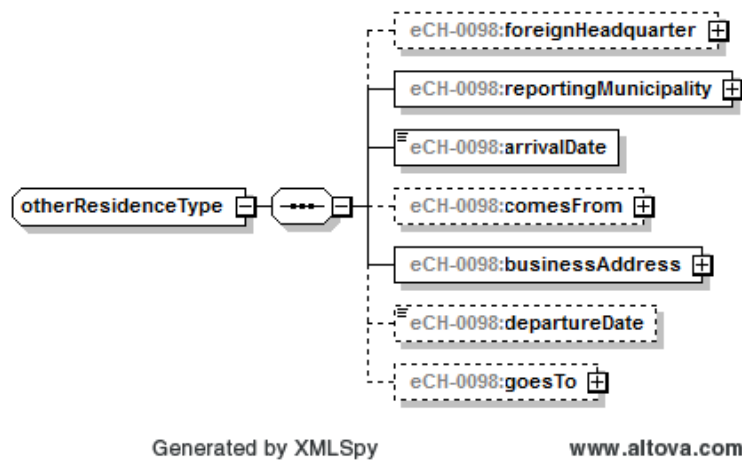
otherResidenceType

eCH-0098:foreignHeadquarter

eCH-0098:reportingMunicipality

eCH-0098:arrivalDate

eCH-0098:comesFrom

eCH-0098:businessAddress

eCH-0098:departureDate

eCH-0098:goesTo

Generated by XMLSpy

www.altova.com